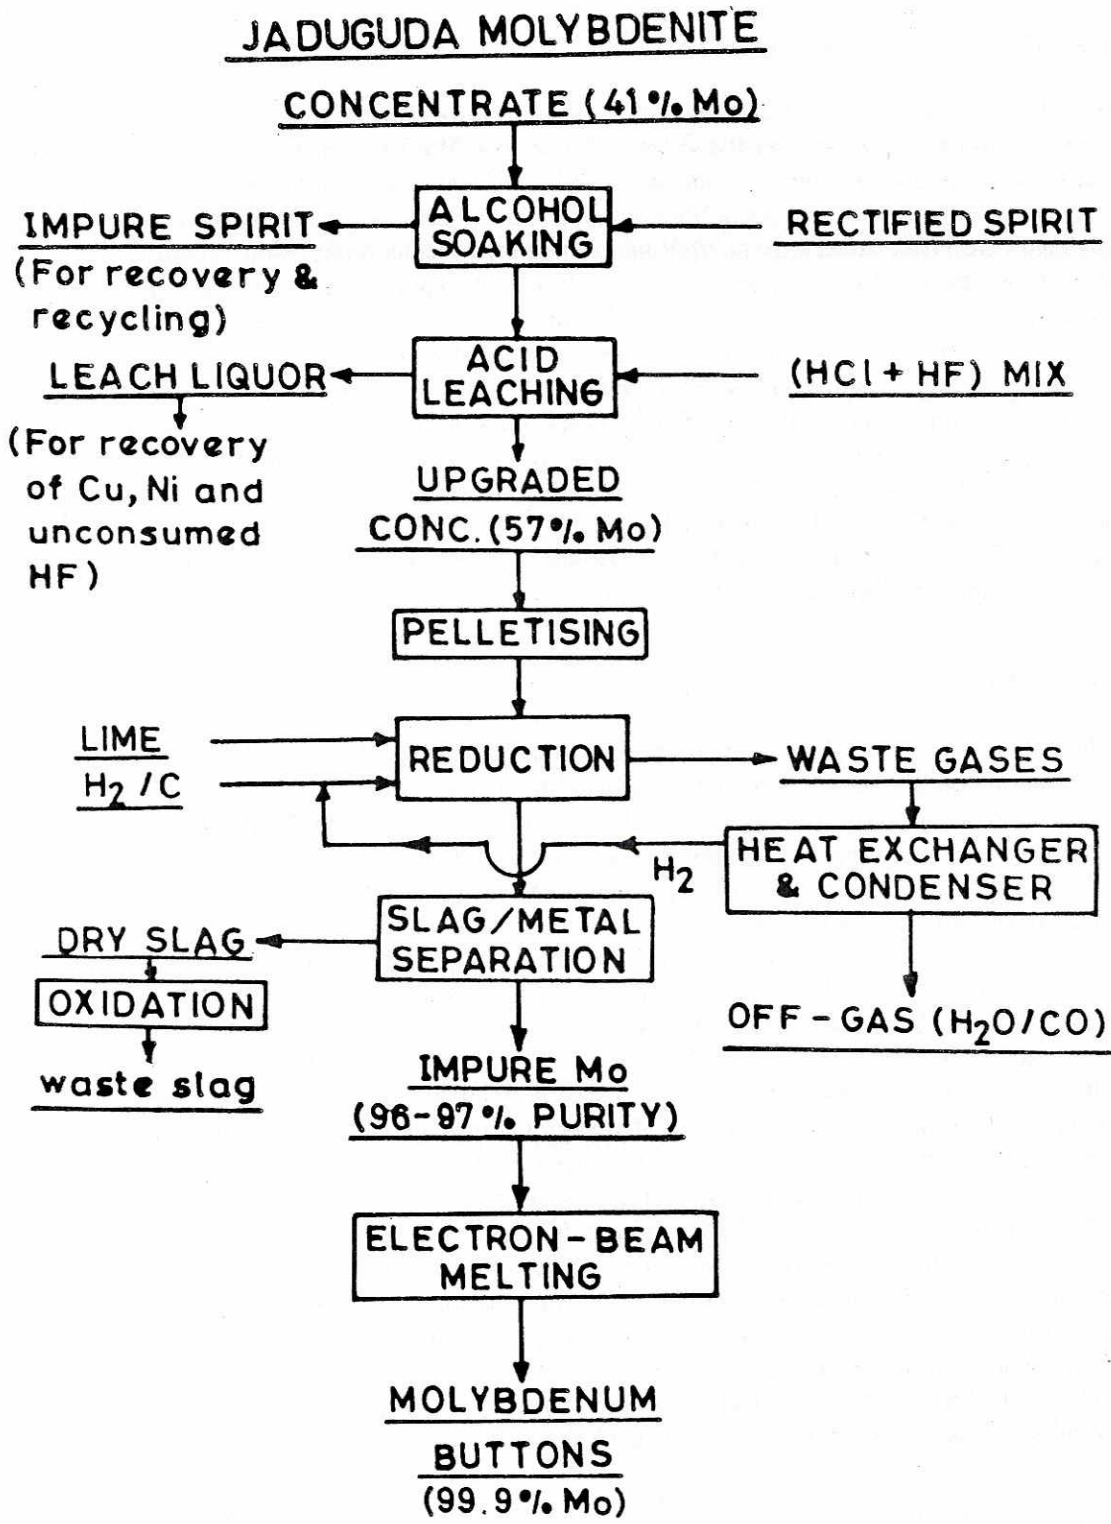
JADUGUDA MOLYBDENITE

CONCENTRATE (41 % Mo)

IMPURE SPIRIT
(For recovery & recycling)

ALCOHOL SOAKING

RECTIFIED SPIRIT

LEACH LIQUOR
(For recovery of Cu, Ni and unconsumed HF)

ACID LEACHING

(HCl + HF) MIX

UPGRADED CONC. (57 % Mo)

PELLETISING

LIME
$H_2$ / C

REDUCTION

WASTE GASES

HEAT EXCHANGER & CONDENSER

$H_2$

DRY SLAG

SLAG/METAL SEPARATION

OXIDATION

waste slag

OFF - GAS ($H_2O$/CO)

IMPURE Mo
(96-97 % PURITY)

ELECTRON - BEAM MELTING

MOLYBDENUM BUTTONS
(99.9 % Mo)